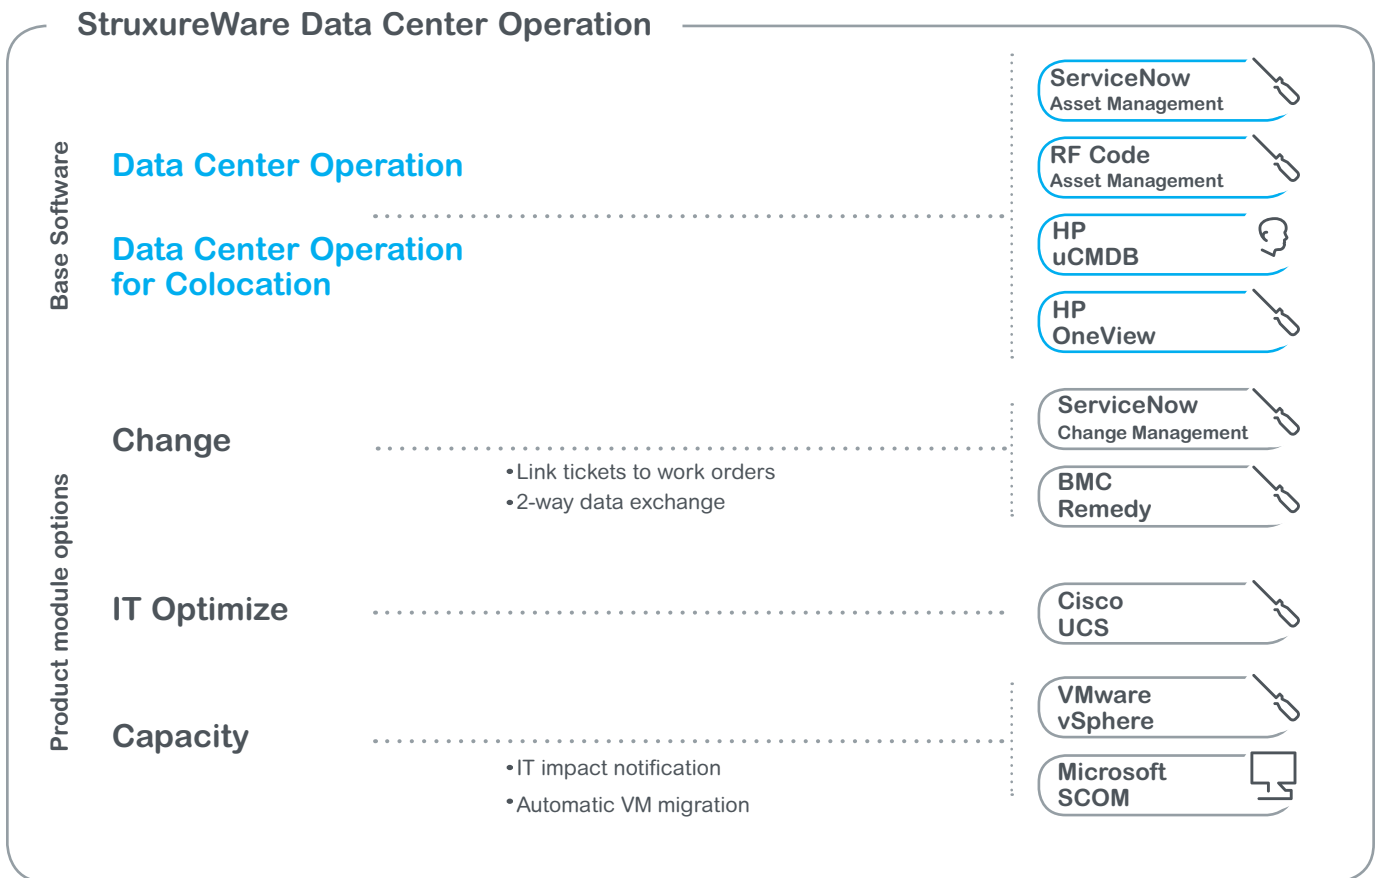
StruxureWare Data Center Operation

Base Software

Data Center Operation

Data Center Operation for Colocation

ServiceNow Asset Management

RF Code Asset Management

HP uCMDB

HP OneView

Product module options

Change

• Link tickets to work orders
• 2-way data exchange

ServiceNow Change Management

BMC Remedy

IT Optimize

Cisco UCS

Capacity

• IT impact notification
• Automatic VM migration

VMware vSphere

Microsoft SCOM